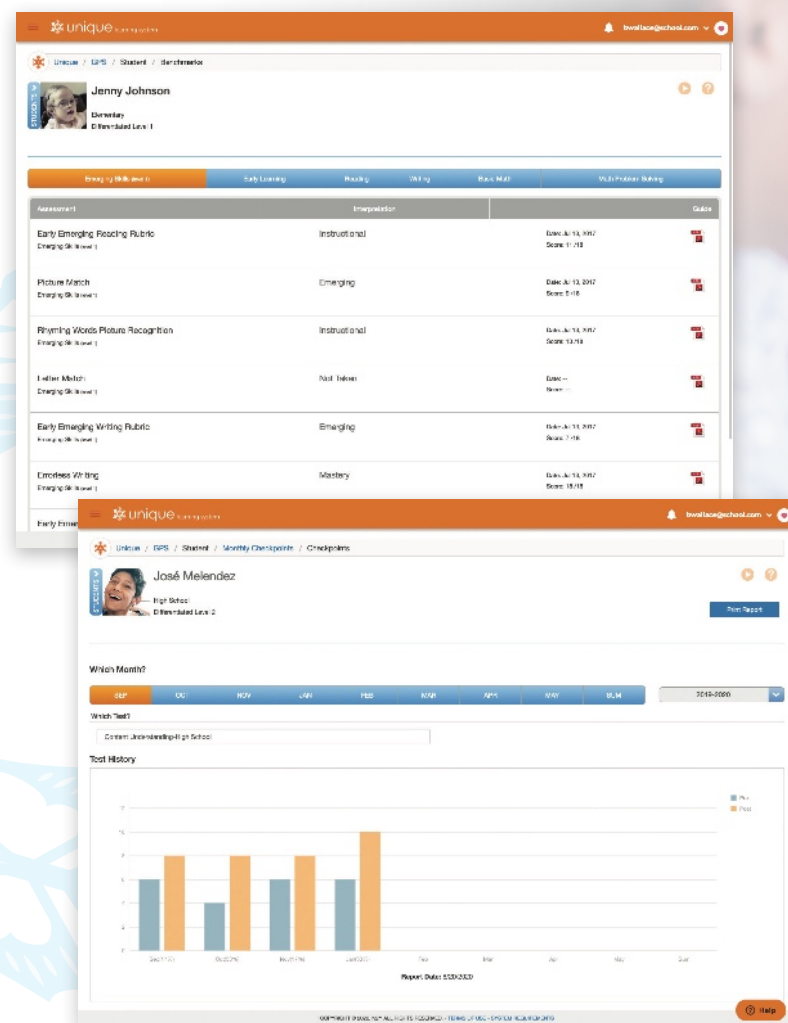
unique learning system

bwallace@school.com

Unique / GPS / Student / Benchmarks

STUDENTS

Jenny Johnson

Elementary
Differentiated Level 1

Emerging Skills Level 0 | Early Learning | Reading | Writing | Basic Math | Math Problem Solving

| Assessment | Interpretation | | Guide |
|---|---|---|---|
| Early Emerging Reading Rubric Emerging Skills Level 0 | Instructional | Date: Jul 13, 2017 Score: 11/18 | |
| Picture Match Emerging Skills Level 0 | Emerging | Date: Jul 13, 2017 Score: 5/18 | |
| Rhyming Words Picture Recognition Emerging Skills Level 0 | Instructional | Date: Jul 13, 2017 Score: 10/18 | |
| Letter Match Emerging Skills Level 0 | Not Taken | Date: -- Score: -- | |
| Early Emerging Writing Rubric Emerging Skills Level 0 | Emerging | Date: Jul 13, 2017 Score: 7/18 | |
| Errorless Writing Emerging Skills Level 0 | Mastery | Date: Jul 14, 2017 Score: 18/18 | |
| Early Emer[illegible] | | | |

unique learning system

bwallace@school.com

Unique / GPS / Student / Monthly Checkpoints / Checkpoints

STUDENTS

José Melendez

High School
Differentiated Level 2

Print Report

Which Month?

SEP | OCT | NOV | JAN | FEB | MAR | APR | MAY | SUM

2019-2020

Which Test?

Content Understanding-High School

Test History

Pre
Post

Sep | Oct | Nov | Jan | Feb | Mar | Apr | May | Sum

Report Date: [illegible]

COPYRIGHT © 2020. N2Y. ALL RIGHTS RESERVED. - TERMS OF USE - SYSTEM REQUIREMENTS

Help